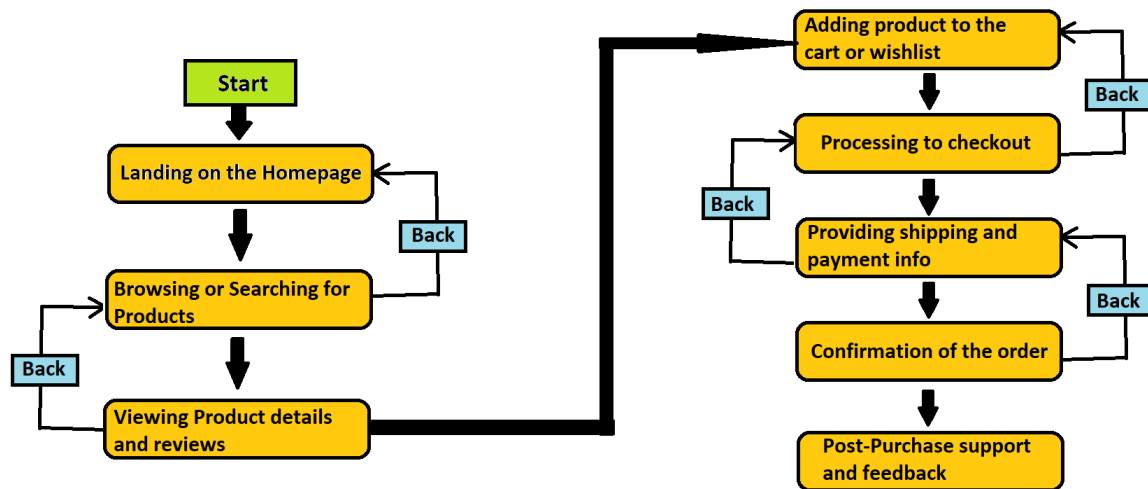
Start

Landing on the Homepage

Back

Browsing or Searching for Products

Back

Viewing Product details and reviews

Adding product to the cart or wishlist

Back

Processing to checkout

Back

Providing shipping and payment info

Back

Confirmation of the order

Post-Purchase support and feedback